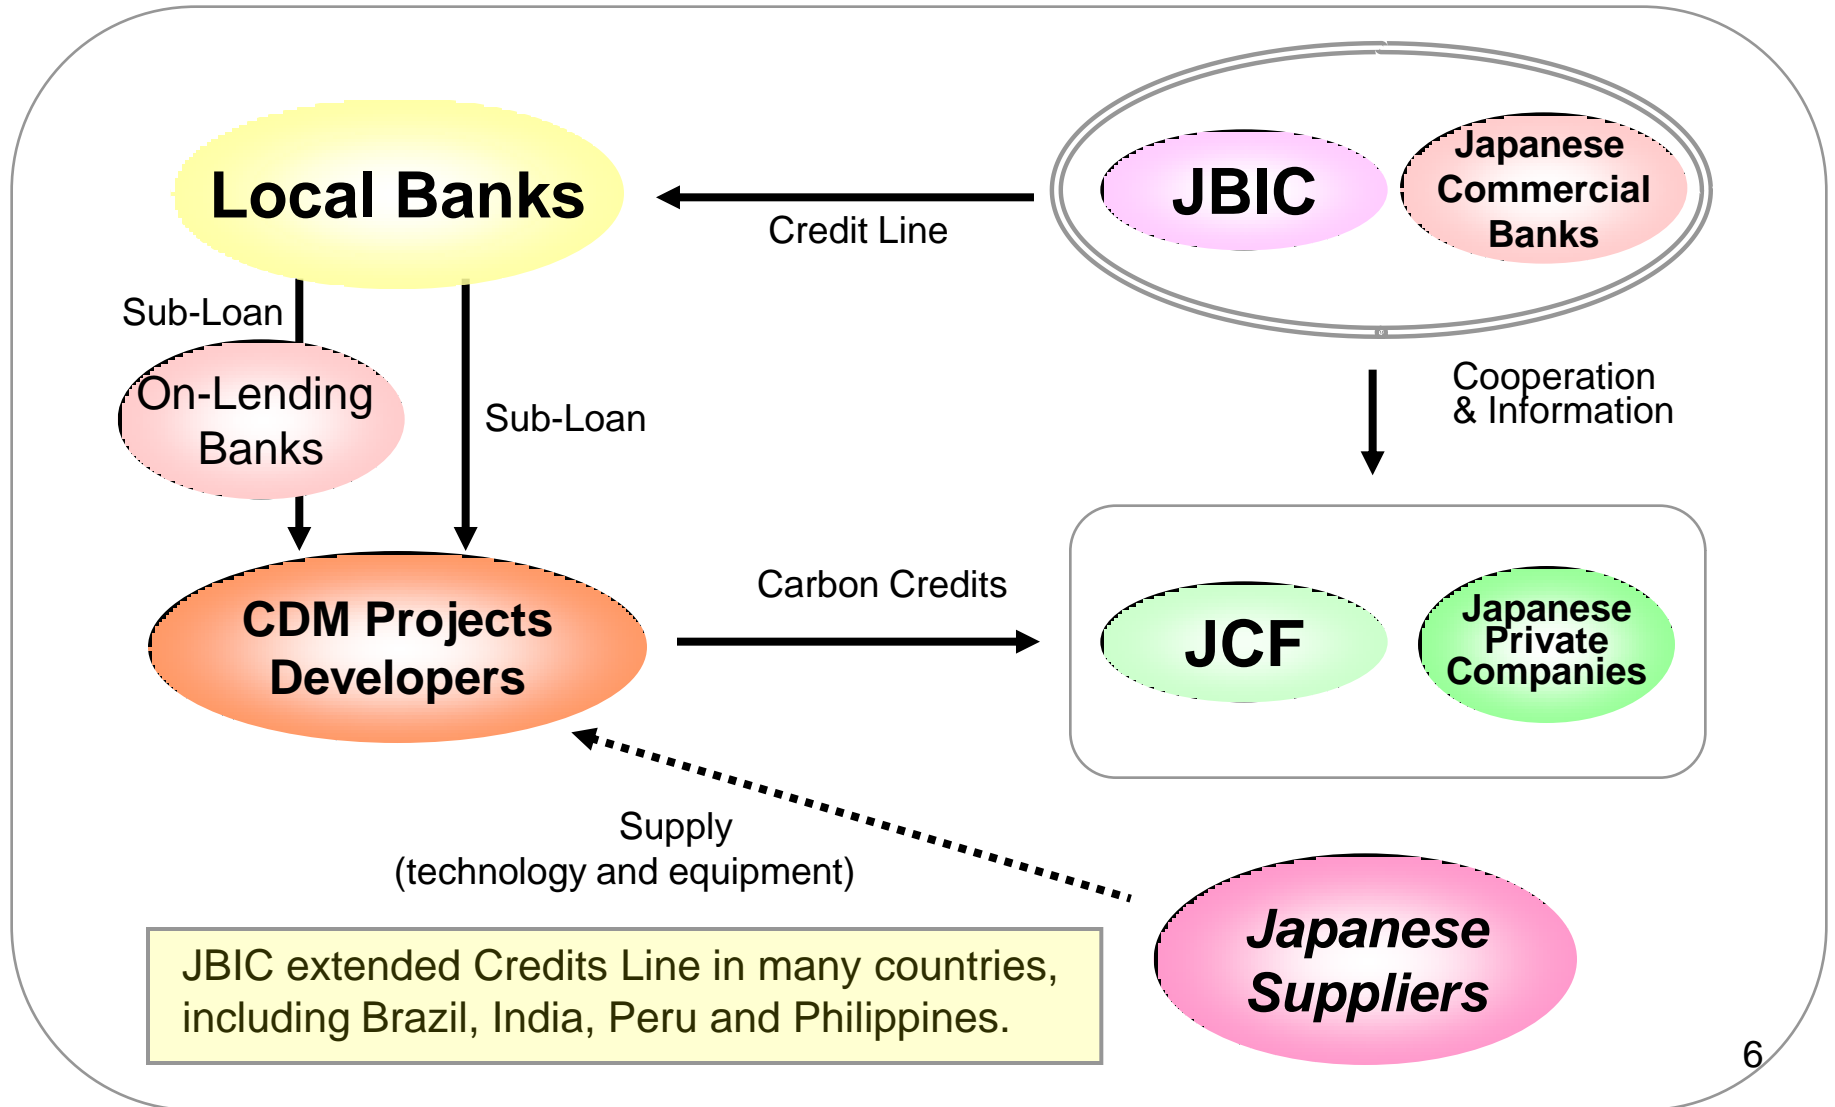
Local Banks

Credit Line

JBIC

Japanese Commercial Banks

Sub-Loan

On-Lending Banks

Sub-Loan

Cooperation & Information

Carbon Credits

CDM Projects Developers

JCF

Japanese Private Companies

Supply (technology and equipment)

JBIC extended Credits Line in many countries, including Brazil, India, Peru and Philippines.

Japanese Suppliers

6